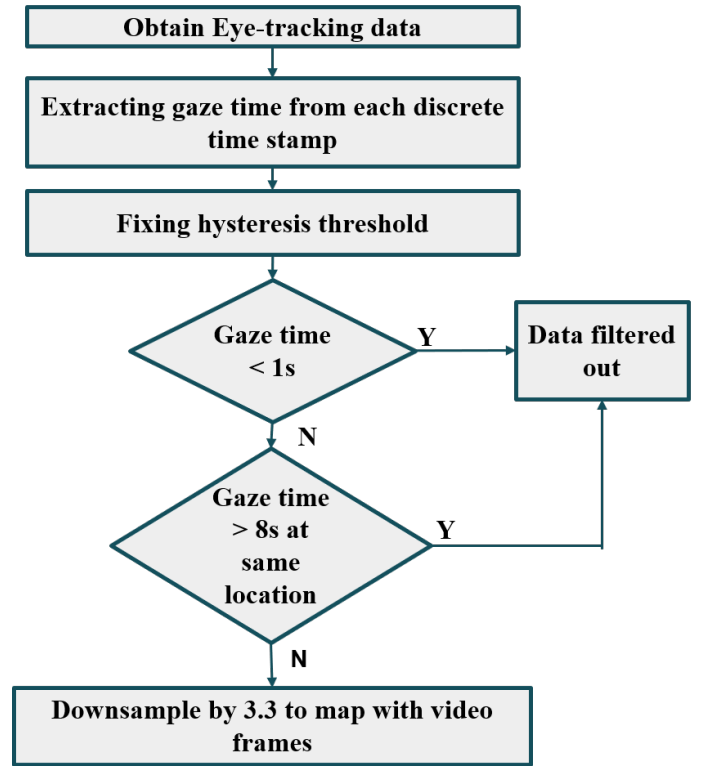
Obtain Eye-tracking data

Extracting gaze time from each discrete time stamp

Fixing hysteresis threshold

Gaze time < 1s

Y

Data filtered out

N

Gaze time > 8s at same location

Y

N

Downsample by 3.3 to map with video frames